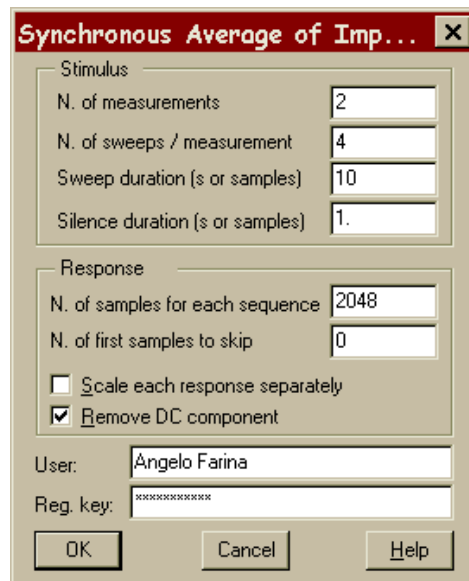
Synchronous Average of Imp... ×

Stimulus

N. of measurements 2

N. of sweeps / measurement 4

Sweep duration (s or samples) 10

Silence duration (s or samples) 1.

Response

N. of samples for each sequence 2048

N. of first samples to skip 0

Scale each response separately

Remove DC component

User: Angelo Farina

Reg. key: ***********

OK Cancel Help